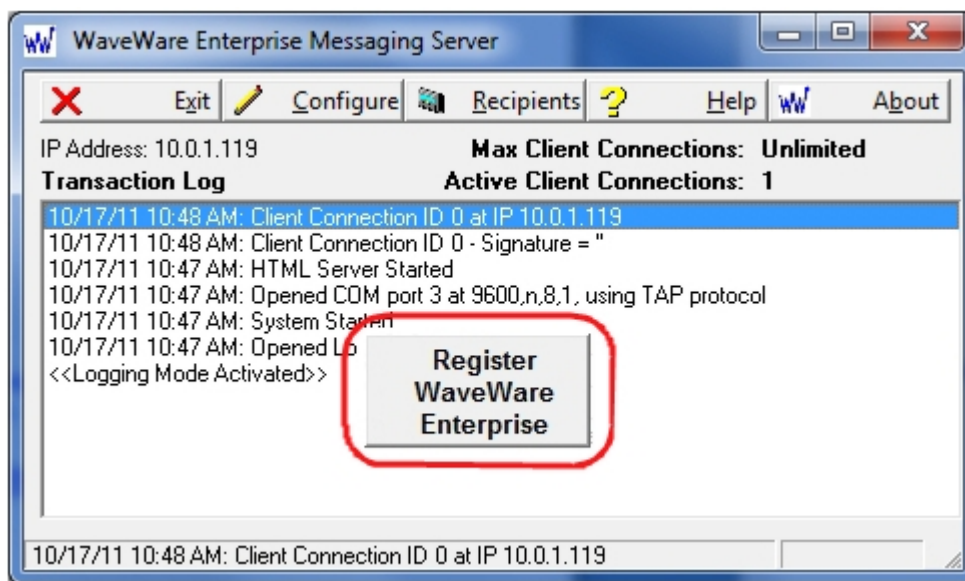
WaveWare Enterprise Messaging Server

Exit Configure Recipients Help About

IP Address: 10.0.1.119
Max Client Connections: Unlimited
Transaction Log
Active Client Connections: 1

10/17/11 10:48 AM: Client Connection ID 0 at IP 10.0.1.119
10/17/11 10:48 AM: Client Connection ID 0 - Signature = ''
10/17/11 10:47 AM: HTML Server Started
10/17/11 10:47 AM: Opened COM port 3 at 9600,n,8,1, using TAP protocol
10/17/11 10:47 AM: System Sta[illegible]
10/17/11 10:47 AM: Opened Lo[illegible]
<<Logging Mode Activated>>

Register WaveWare Enterprise

10/17/11 10:48 AM: Client Connection ID 0 at IP 10.0.1.119